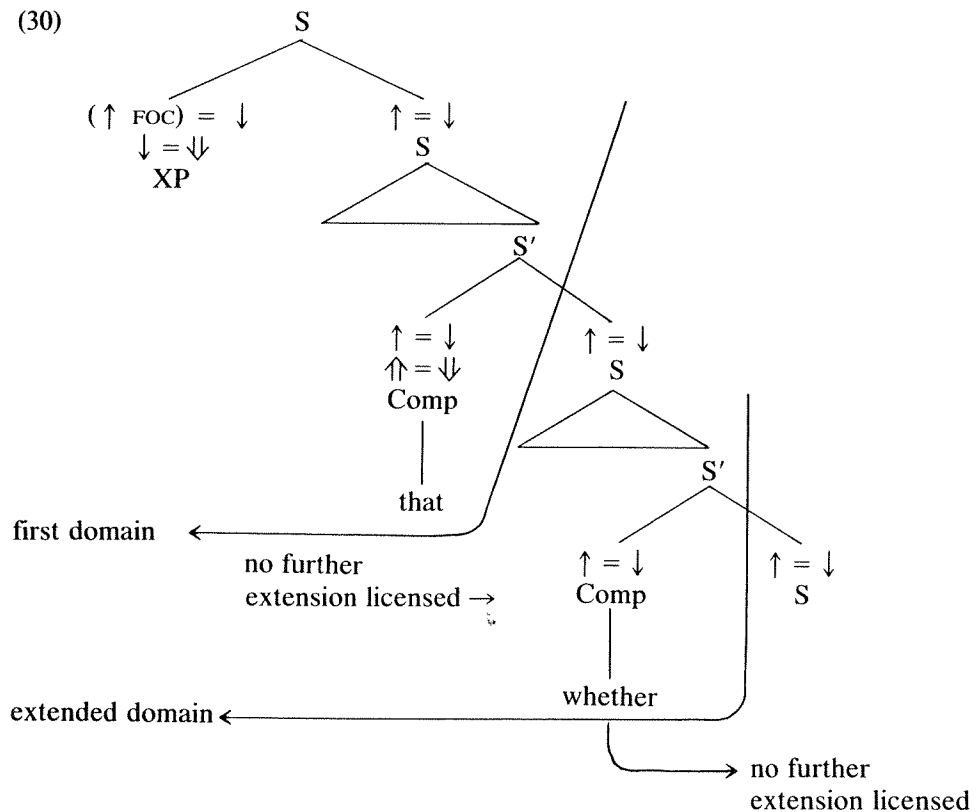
(30)

S

$(\uparrow \text{FOC}) = \downarrow$
$\downarrow = \Downarrow$
XP

$\uparrow = \downarrow$
S

S′

$\uparrow = \downarrow$
$\Uparrow = \Downarrow$
Comp

that

$\uparrow = \downarrow$
S

S′

$\uparrow = \downarrow$
Comp

whether

$\uparrow = \downarrow$
S

first domain

no further extension licensed →

extended domain

no further extension licensed